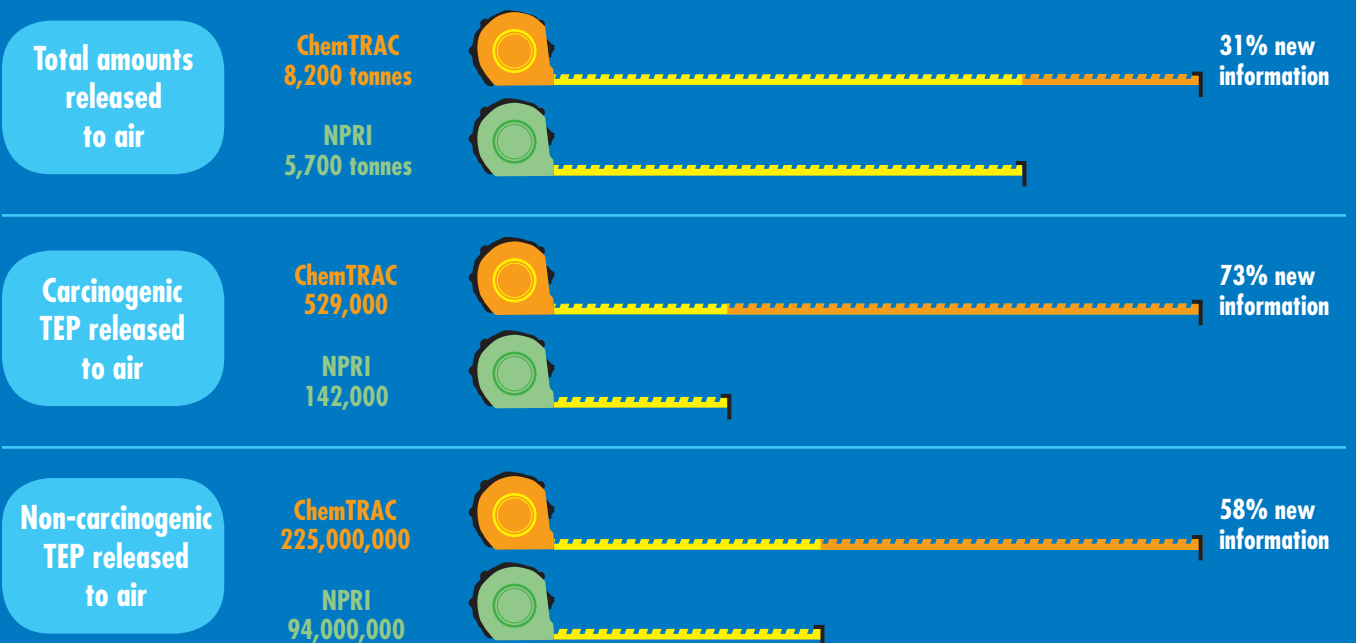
Total amounts released to air

ChemTRAC
8,200 tonnes

31% new information

NPRI
5,700 tonnes

Carcinogenic TEP released to air

ChemTRAC
529,000

73% new information

NPRI
142,000

Non-carcinogenic TEP released to air

ChemTRAC
225,000,000

58% new information

NPRI
94,000,000